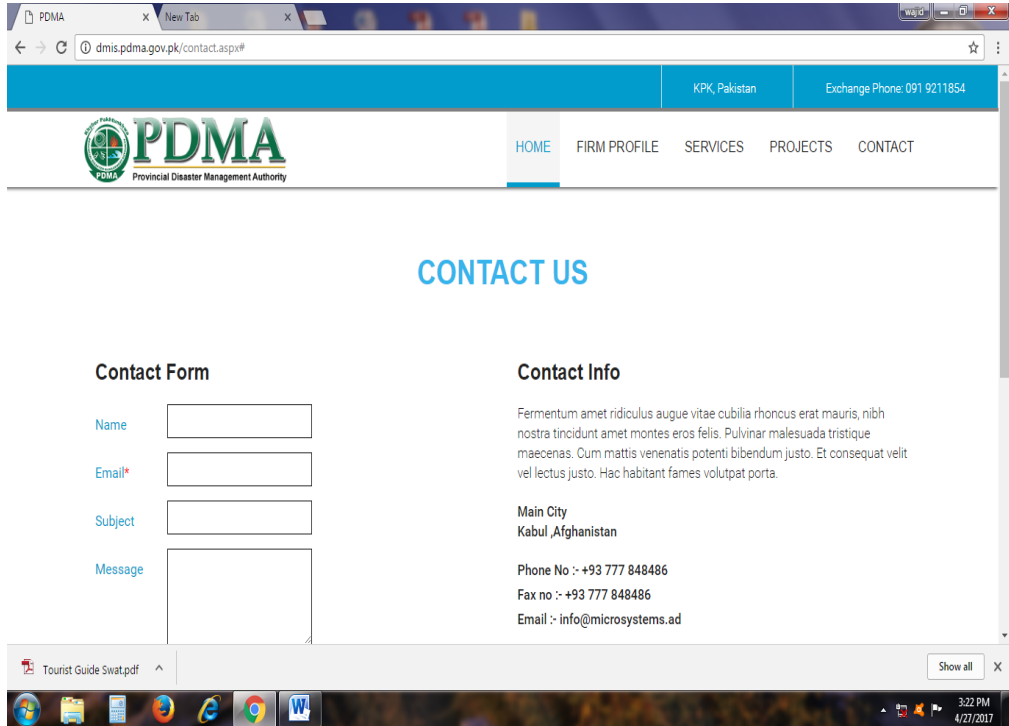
PDMA
New Tab
wajid
dmis.pdma.gov.pk/contact.aspx#

KPK, Pakistan
Exchange Phone: 091 9211854

Khyber Pakhtunkhwa
PDMA
PDMA
Provincial Disaster Management Authority

HOME
FIRM PROFILE
SERVICES
PROJECTS
CONTACT

CONTACT US

Contact Form

Name
Email*
Subject
Message

Contact Info

Fermentum amet ridiculus augue vitae cubilia rhoncus erat mauris, nibh nostra tincidunt amet montes eros felis. Pulvinar malesuada tristique maecenas. Cum mattis venenatis potenti bibendum justo. Et consequat velit vel lectus justo. Hac habitant fames volutpat porta.

Main City
Kabul ,Afghanistan

Phone No :- +93 777 848486
Fax no :- +93 777 848486
Email :- info@microsystems.ad

Tourist Guide Swat.pdf
Show all

3:22 PM
4/27/2017